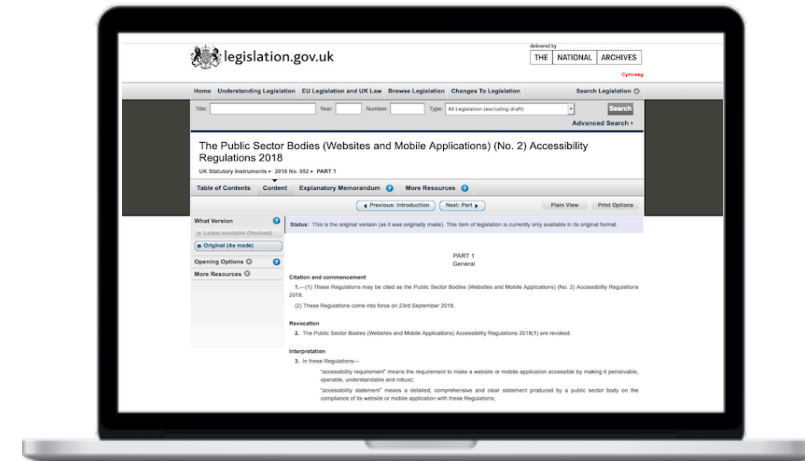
legislation.gov.uk

delivered by
THE NATIONAL ARCHIVES

Cymraeg

Home Understanding Legislation EU Legislation and UK Law Browse Legislation Changes To Legislation

Search Legislation

Title: Year: Number: Type: All Legislation (excluding draft)

Search

Advanced Search

The Public Sector Bodies (Websites and Mobile Applications) (No. 2) Accessibility Regulations 2018

UK Statutory Instruments ▸ 2018 No. 952 ▸ PART 1

Table of Contents Content Explanatory Memorandum More Resources

Previous: Introduction Next: Part

Plain View Print Options

What Version

Latest available (Revised)

Original (As made)

Opening Options

More Resources

Status: This is the original version (as it was originally made). This item of legislation is currently only available in its original format.

PART 1
General

Citation and commencement

1.—(1) These Regulations may be cited as the Public Sector Bodies (Websites and Mobile Applications) (No. 2) Accessibility Regulations 2018.

(2) These Regulations come into force on 23rd September 2018.

Revocation

2. The Public Sector Bodies (Websites and Mobile Applications) Accessibility Regulations 2018(1) are revoked.

Interpretation

3. In these Regulations—

"accessibility requirement" means the requirement to make a website or mobile application accessible by making it perceivable, operable, understandable and robust;

"accessibility statement" means a detailed, comprehensive and clear statement produced by a public sector body on the compliance of its website or mobile application with these Regulations;